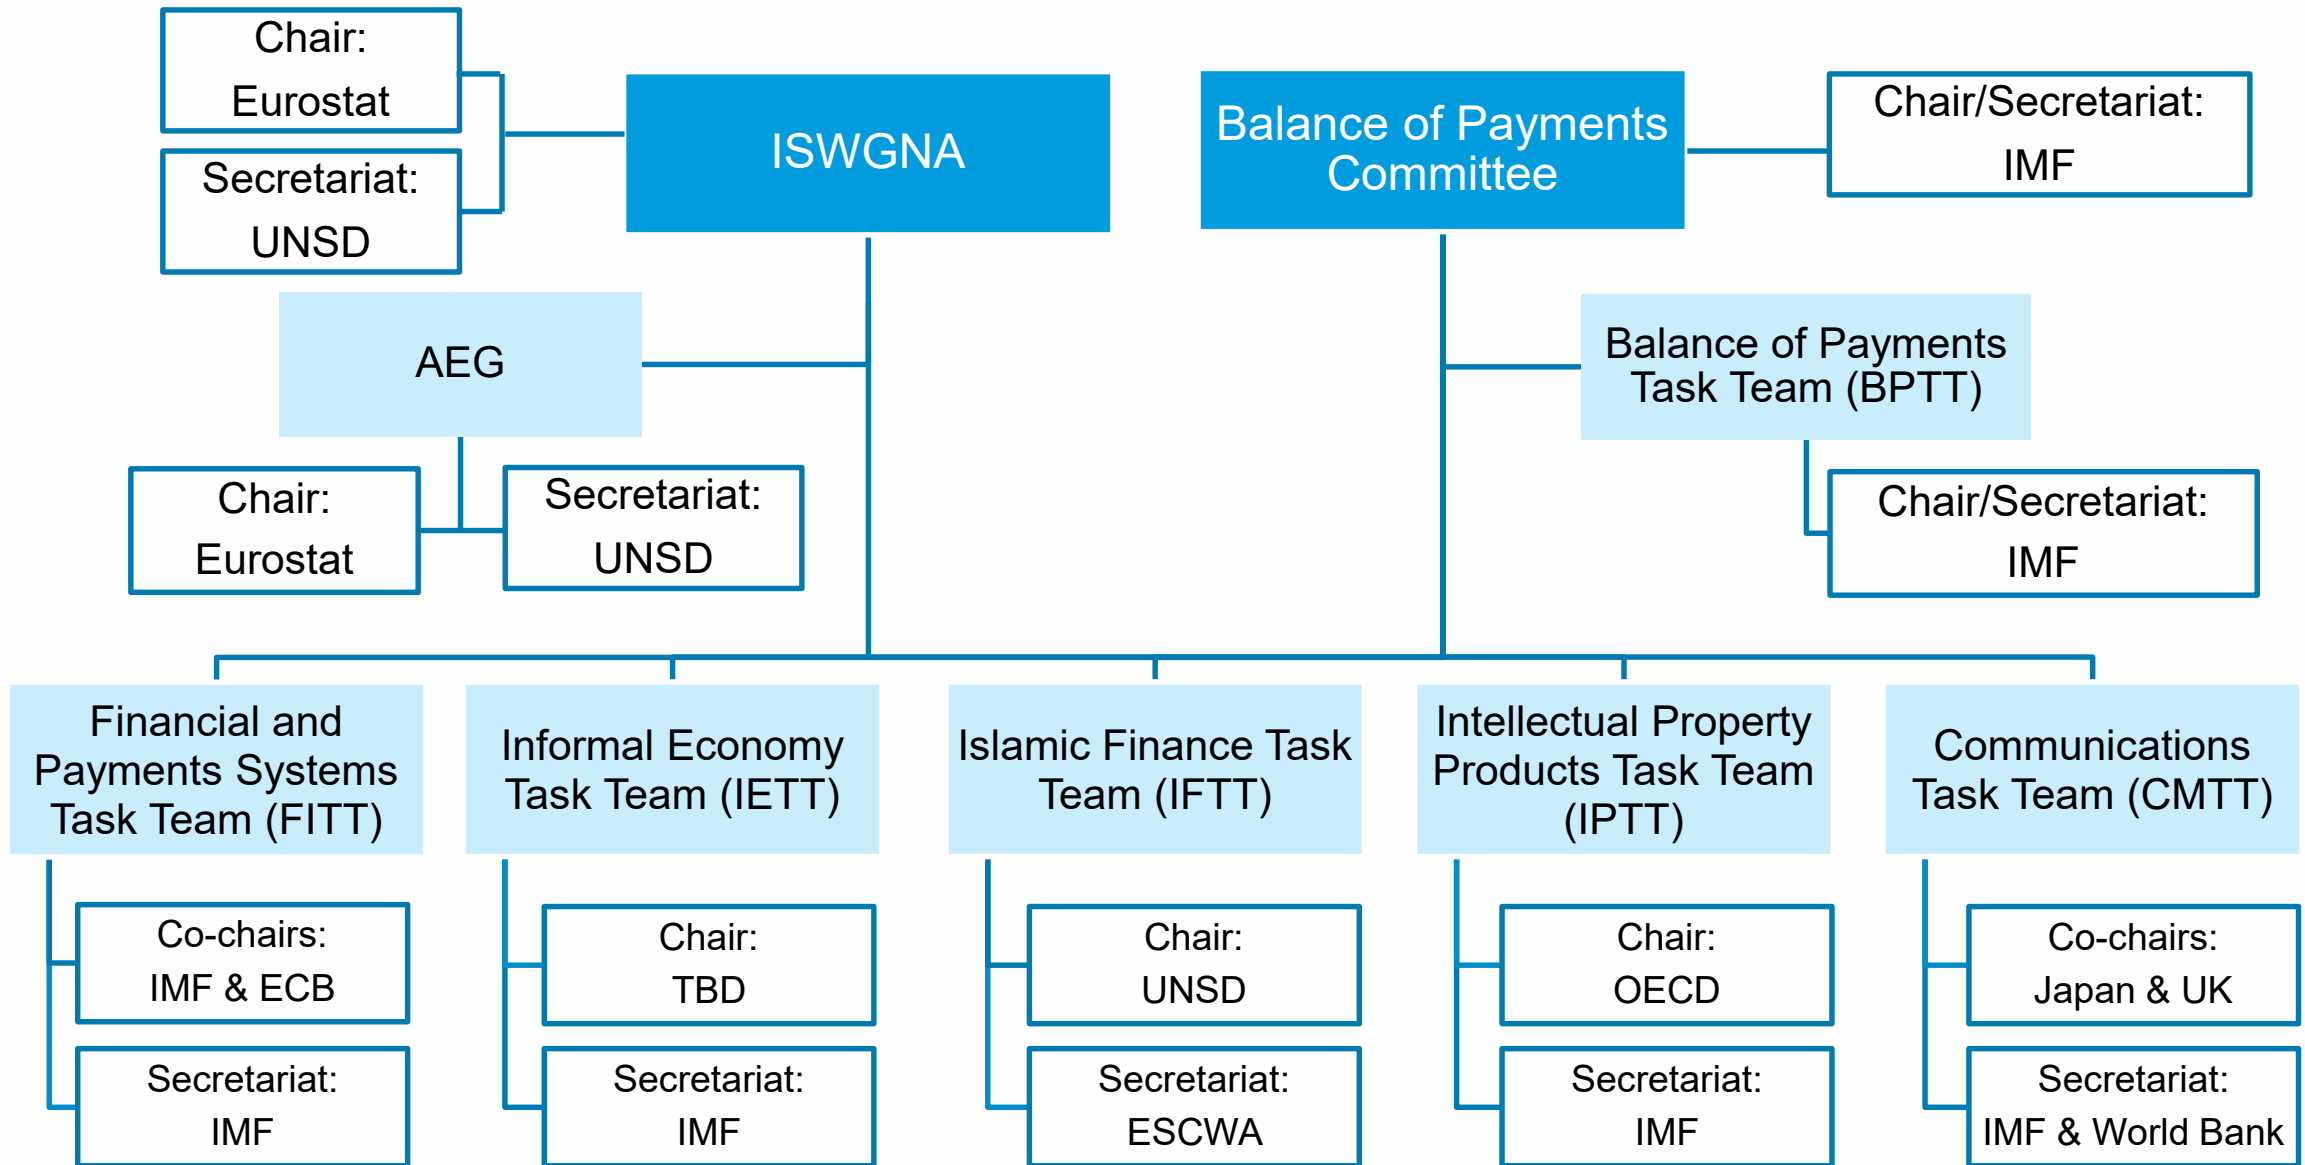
Chair: Eurostat

Secretariat: UNSD

ISWGNA

Balance of Payments Committee

Chair/Secretariat: IMF

AEG

Balance of Payments Task Team (BPTT)

Chair: Eurostat

Secretariat: UNSD

Chair/Secretariat: IMF

Financial and Payments Systems Task Team (FITT)

Informal Economy Task Team (IETT)

Islamic Finance Task Team (IFTT)

Intellectual Property Products Task Team (IPTT)

Communications Task Team (CMTT)

Co-chairs: IMF & ECB

Secretariat: IMF

Chair: TBD

Secretariat: IMF

Chair: UNSD

Secretariat: ESCWA

Chair: OECD

Secretariat: IMF

Co-chairs: Japan & UK

Secretariat: IMF & World Bank